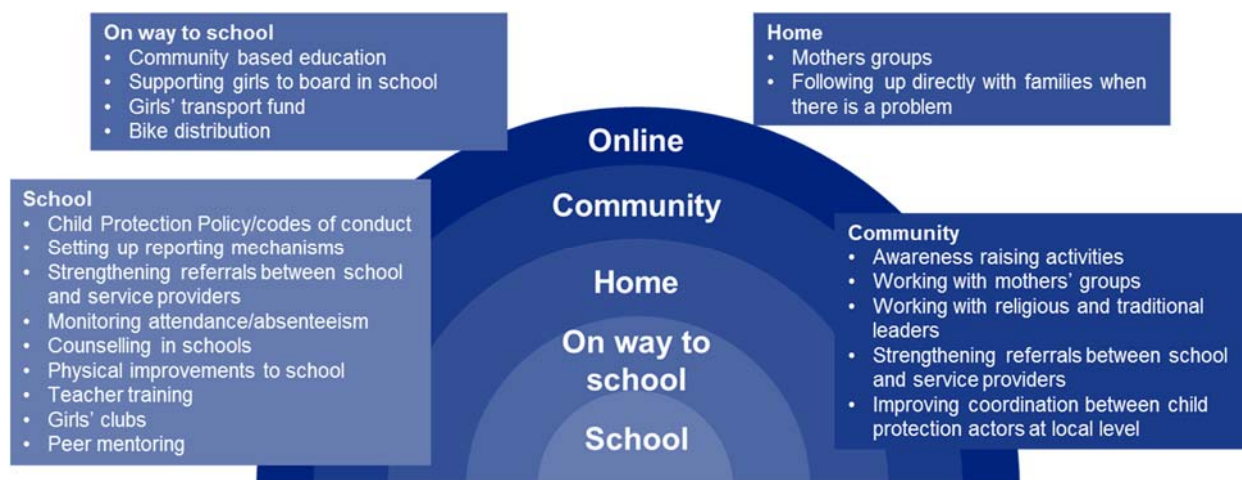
On way to school
• Community based education
• Supporting girls to board in school
• Girls' transport fund
• Bike distribution

Home
• Mothers groups
• Following up directly with families when there is a problem

Online

Community

Home

On way to school

School

School
• Child Protection Policy/codes of conduct
• Setting up reporting mechanisms
• Strengthening referrals between school and service providers
• Monitoring attendance/absenteeism
• Counselling in schools
• Physical improvements to school
• Teacher training
• Girls' clubs
• Peer mentoring

Community
• Awareness raising activities
• Working with mothers' groups
• Working with religious and traditional leaders
• Strengthening referrals between school and service providers
• Improving coordination between child protection actors at local level